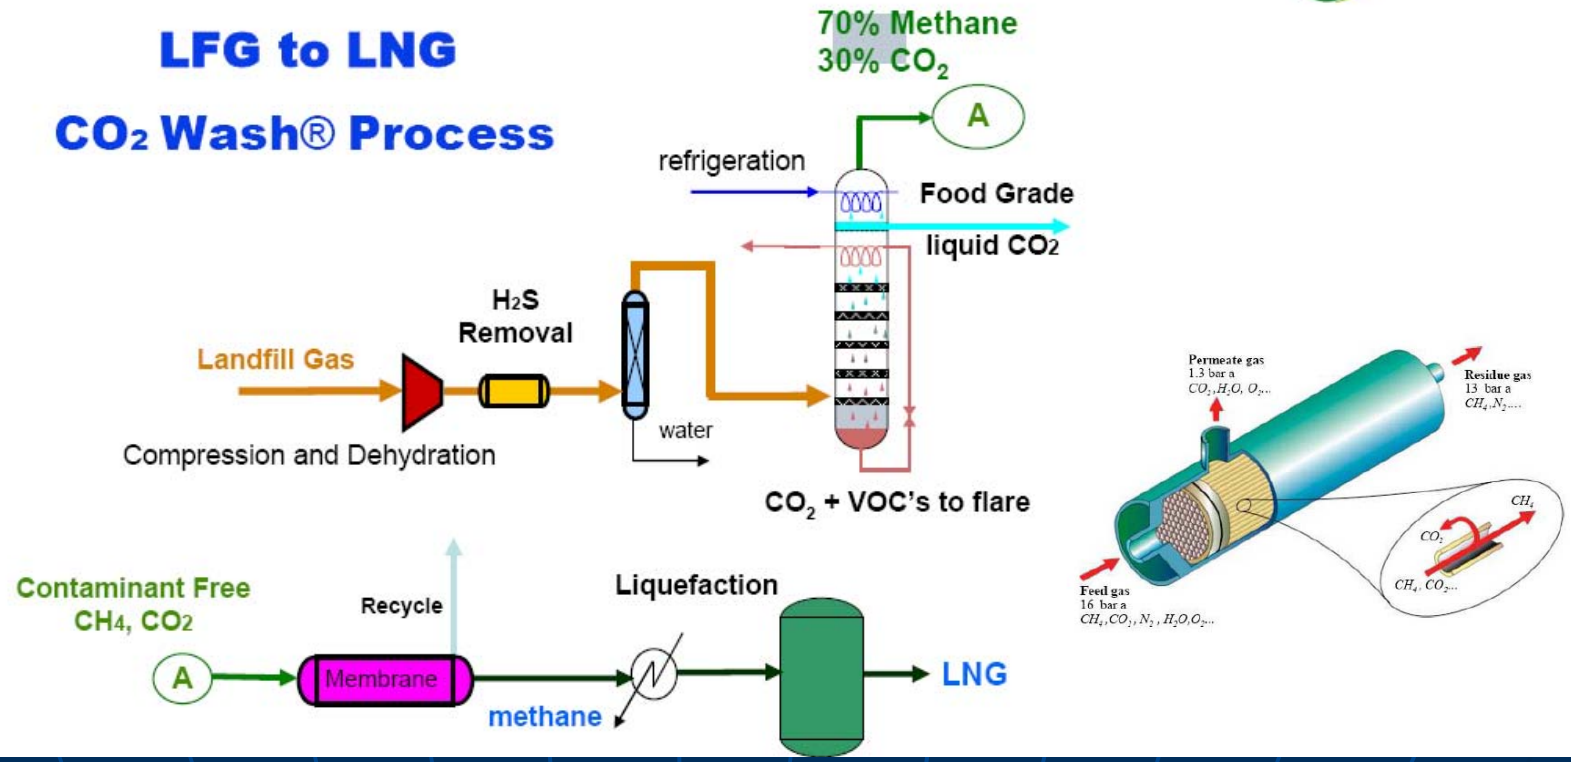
LFG to LNG

CO2 Wash® Process

70% Methane
30% $CO_2$

A

refrigeration

Food Grade
liquid CO2

H2S
Removal

Landfill Gas

water

Compression and Dehydration

$CO_2$ + VOC's to flare

Permeate gas
1.3 bar a
$CO_2, H_2O, O_2$...

Residue gas
13 bar a
$CH_4, N_2$....

$CH_4$

$CO_2$

$CH_4, CO_2$...

Feed gas
16 bar a
$CH_4, CO_2, N_2, H_2O, O_2$...

Contaminant Free
CH4, CO2

Recycle

Liquefaction

A

Membrane

methane

LNG